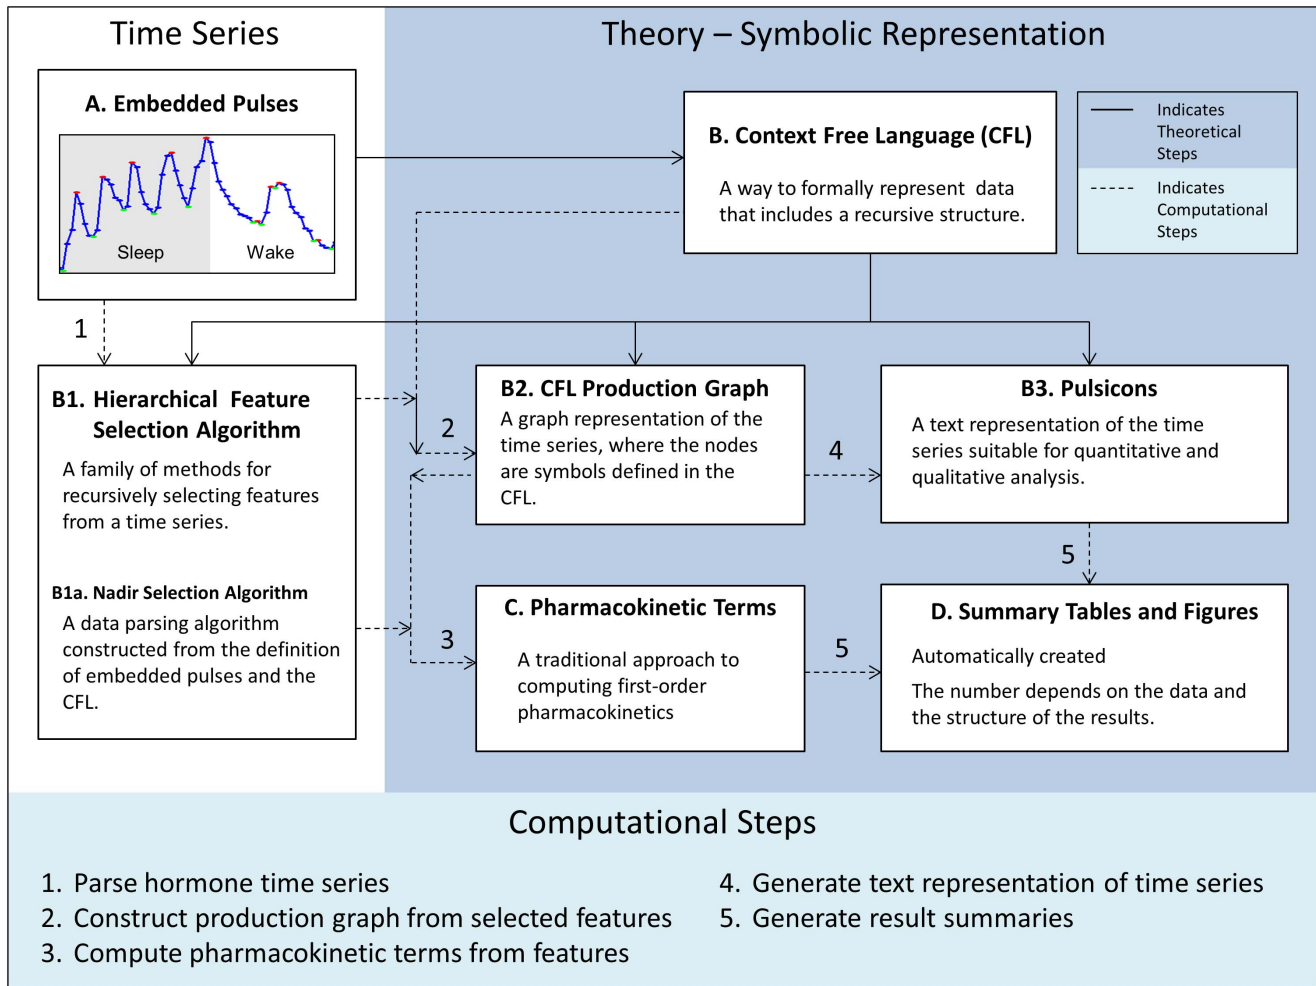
Time Series

Theory – Symbolic Representation

A. Embedded Pulses

Sleep

Wake

B. Context Free Language (CFL)

A way to formally represent data that includes a recursive structure.

Indicates Theoretical Steps

Indicates Computational Steps

1

B1. Hierarchical Feature Selection Algorithm

A family of methods for recursively selecting features from a time series.

B1a. Nadir Selection Algorithm

A data parsing algorithm constructed from the definition of embedded pulses and the CFL.

2

B2. CFL Production Graph

A graph representation of the time series, where the nodes are symbols defined in the CFL.

4

B3. Pulsicons

A text representation of the time series suitable for quantitative and qualitative analysis.

5

3

C. Pharmacokinetic Terms

A traditional approach to computing first-order pharmacokinetics

5

D. Summary Tables and Figures

Automatically created

The number depends on the data and the structure of the results.

Computational Steps

1. Parse hormone time series
2. Construct production graph from selected features
3. Compute pharmacokinetic terms from features

4. Generate text representation of time series
5. Generate result summaries